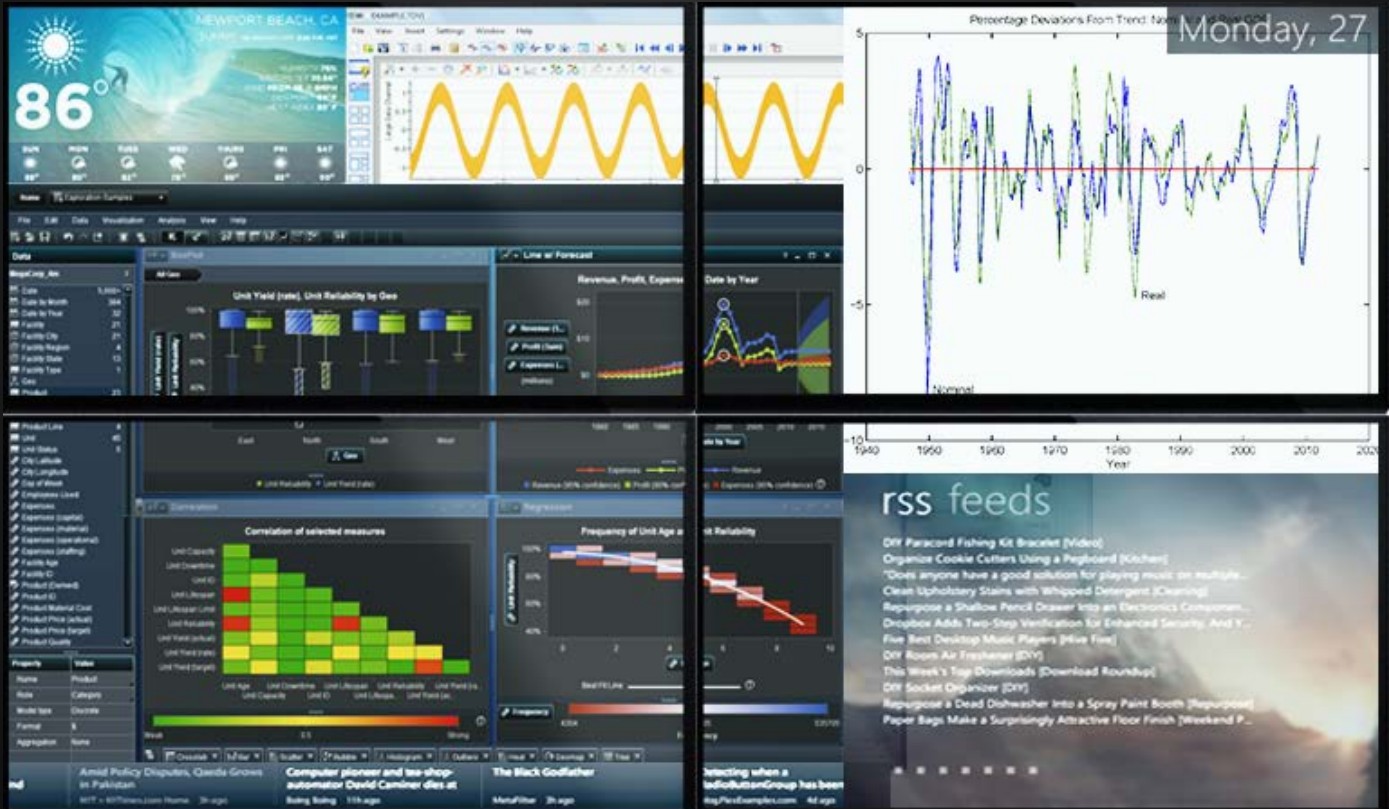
NEWPORT BEACH, CA

86°

SUN MON TUES WED THURS FRI SAT

File View Insert Settings Window Help

Monday, 27

Percentage Deviations From Trend: Nom

5

0

-5

-10

Real

Nominal

1940 1950 1960 1970 1980 1990 2000 2010 2020

Year

Home

File Edit Data Visualization Analysis View Help

Data

Date
Date by Month
Date by Year
Facility
Facility City
Facility Region
Facility State
Facility Type
Geo
Product

Unit Yield (rate), Unit Reliability by Geo

100%
80%
60%
40%

East North South West

Geo

Unit Reliability Unit Yield (rate)

Line w/ Forecast

Revenue, Profit, Expense Date by Year

Revenue
Profit
Expenses

Expenses Profit Revenue

Revenue (90% confidence) Profit (90% confidence) Expenses (90% confidence)

Product Line
Unit
Unit Status
City Latitude
City Longitude
Day of Week
Employees Lived
Expenses
Expenses (capital)
Expenses (material)
Expenses (operational)
Expenses (staffing)
Facility Age
Facility ID
Product (Derived)
Product ID
Product Material Cost
Product Price (actual)
Product Price (target)
Product Quality

Property Value
Name Product
Role Category
Model type Discrete
Format $
Aggregation None

Correlation

Correlation of selected measures

Unit Capacity
Unit Downtime
Unit ID
Unit Lifespan
Unit Lifespan Limit
Unit Reliability
Unit Yield (actual)
Unit Yield (target)

Unit Age Unit Downtime Unit Lifespan Unit Reliability Unit Yield
Unit Capacity Unit ID Unit Lifespan Unit Yield

Weak 0.5 Strong

Regression

Frequency of Unit Age and Unit Reliability

100%
80%
60%
40%

0 2 4 6 8 10

Best Fit Line

Frequency

Crosstab Bar Scatter Bubble Histogram Outliers Heat Geomap Tree

rss feeds

DIY Paracord Fishing Kit Bracelet [Video]
Organize Cookie Cutters Using a Pegboard [Kitchen]
"Does anyone have a good solution for playing music on multiple...
Clean Upholstery Stains with Whipped Detergent [Cleaning]
Repurpose a Shallow Pencil Drawer Into an Electronics Componen...
Dropbox Adds Two-Step Verification for Enhanced Security, And Y...
Five Best Desktop Music Players [Hive Five]
DIY Room Air Freshener [DIY]
This Week's Top Downloads [Download Roundup]
DIY Socket Organizer [DIY]
Repurpose a Dead Dishwasher Into a Spray Paint Booth [Repurpose]
Paper Bags Make a Surprisingly Attractive Floor Finish [Weekend P...

Amid Policy Disputes, Qaeda Grows in Pakistan
3h ago

Computer pioneer and tea-shop-automator David Caminer dies at
Boing Boing 11h ago

The Black Godfather
MetaFilter 8h ago

Detecting when a RadioButtonGroup has been
4d ago